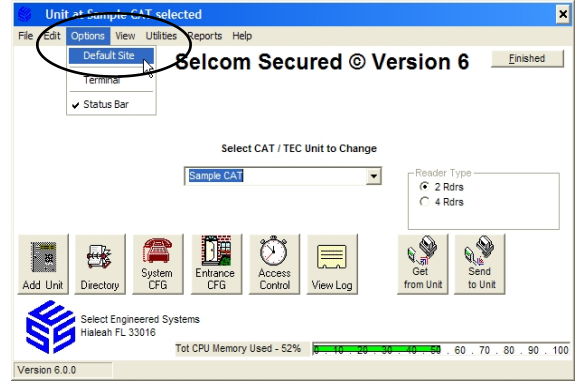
Unit at Sample CAT selected

File Edit Options View Utilities Reports Help

Default Site
Terminal
✔ Status Bar

Selcom Secured © Version 6

Finished

Select CAT / TEC Unit to Change

Sample CAT

Reader Type
2 Rdrs
4 Rdrs

Add Unit
Directory
System CFG
Entrance CFG
Access Control
View Log
Get from Unit
Send to Unit

Select Engineered Systems
Hialeah FL 33016

Tot CPU Memory Used - 52%

0 . 10 . 20 . 30 . 40 . 50 . 60 . 70 . 80 . 90 . 100

Version 6.0.0